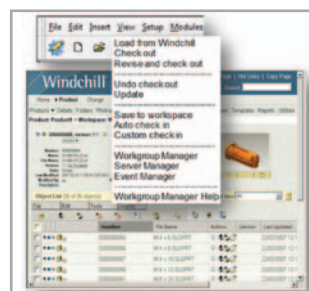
File Edit Insert View Setup Modules

Load from Windchill
Check out
Revise and check out

Undo check out
Update

Save to workspace
Auto check in
Custom check in

Workgroup Manager
Server Manager
Event Manager

Workgroup Manager Help

Windchill

Home Product Change

Product: Product1 - Workspace W

Number
Name
Actions
Last Updated